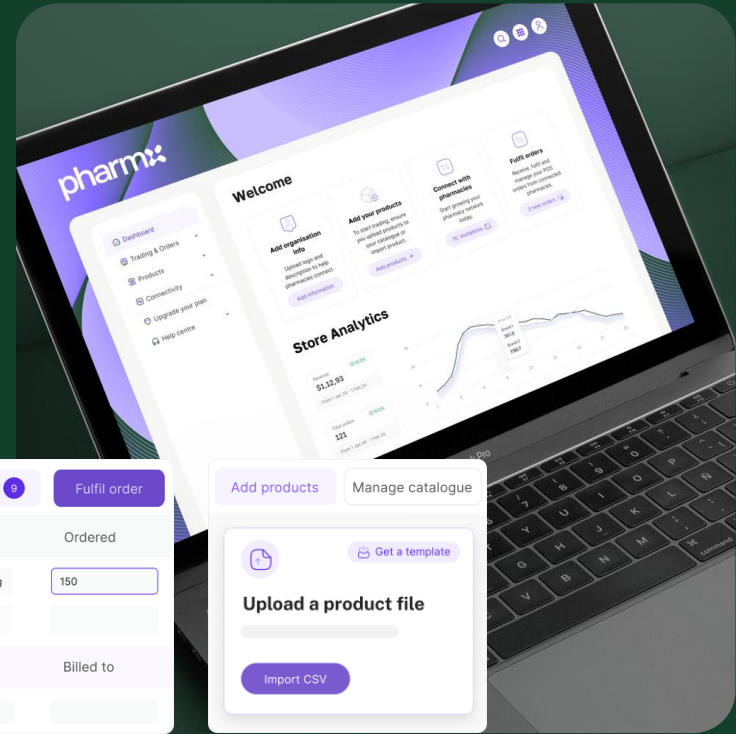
pharm

Dashboard
Trading & Orders
Products
Connectivity
Upgrade your plan
Help centre

Welcome

Add organisation info
Upload logo and description to help pharmacies connect.
Add information

Add your products
To start trading, ensure you upload products to your catalogue or import product.
Add products

Connect with pharmacies
Start growing your pharmacy network today.
Invitations

Fulfil orders
Receive, fulfil and manage your POS orders from connected pharmacies.
3 new orders

Store Analytics

Revenue
$1,12,93
From 1 Jan 24 - 1 Feb 24

Total orders
121

9
Fulfil order
Ordered
150
Billed to

Add products
Manage catalogue
Get a template
Upload a product file
Import CSV